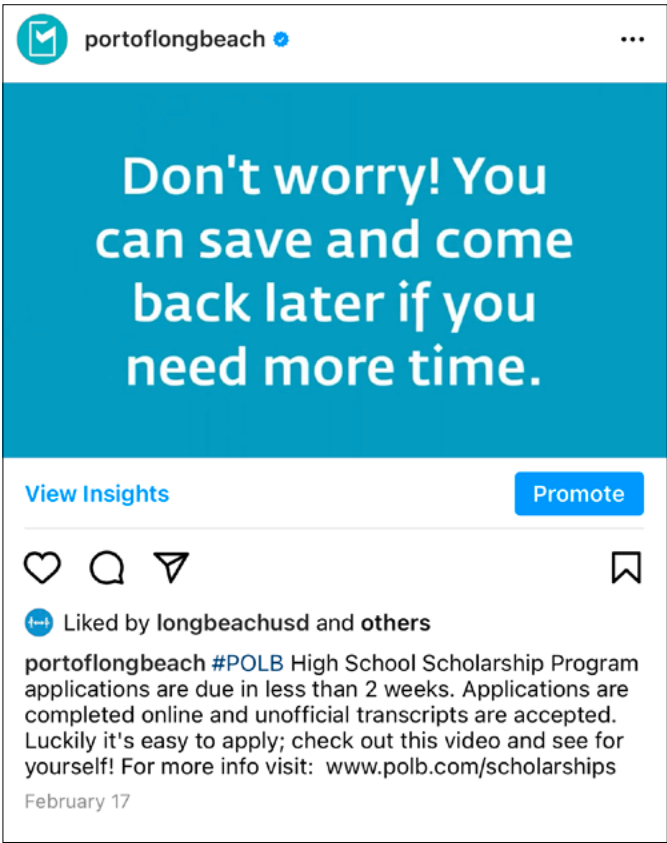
portoflongbeach

Don't worry! You can save and come back later if you need more time.

View Insights

Promote

Liked by longbeachusd and others

portoflongbeach #POLB High School Scholarship Program applications are due in less than 2 weeks. Applications are completed online and unofficial transcripts are accepted. Luckily it's easy to apply; check out this video and see for yourself! For more info visit: www.polb.com/scholarships

February 17